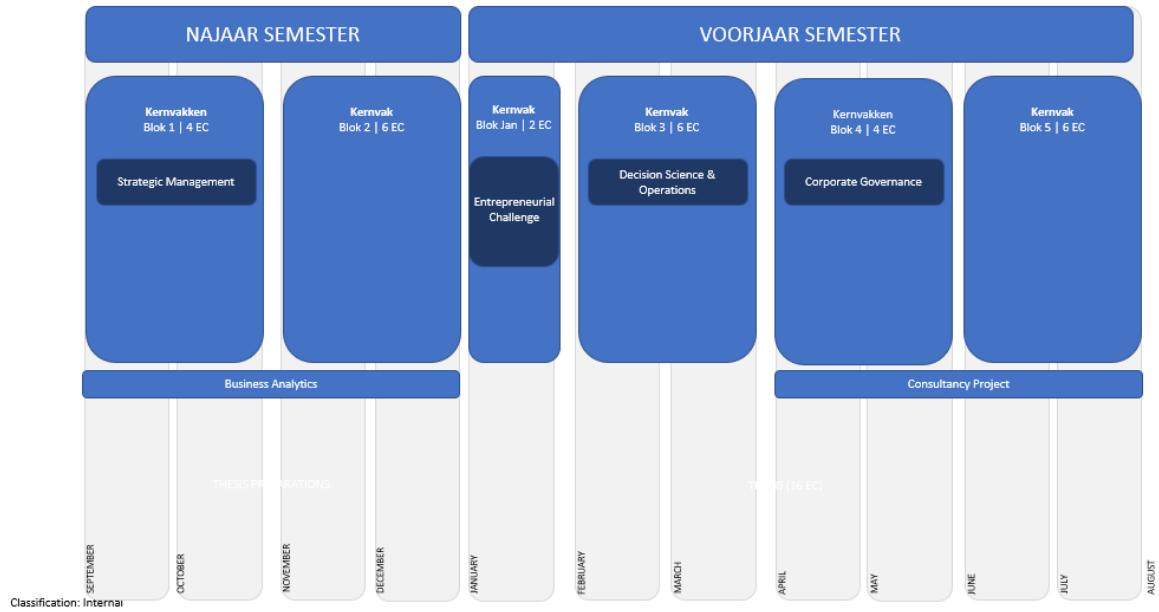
NAJAAR SEMESTER

VOORJAAR SEMESTER

Kernvakken
Blok 1 | 4 EC

Strategic Management

Kernvak
Blok 2 | 6 EC

Kernvak
Blok Jan | 2 EC

Entrepreneurial Challenge

Kernvak
Blok 3 | 6 EC

Decision Science & Operations

Kernvakken
Blok 4 | 4 EC

Corporate Governance

Kernvak
Blok 5 | 6 EC

Business Analytics

Consultancy Project

THESIS PR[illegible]ATIONS

T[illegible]S (16 EC)

SEPTEMBER

OCTOBER

NOVEMBER

DECEMBER

JANUARY

FEBRUARY

MARCH

APRIL

MAY

JUNE

JULY

AUGUST

Classification: Internal